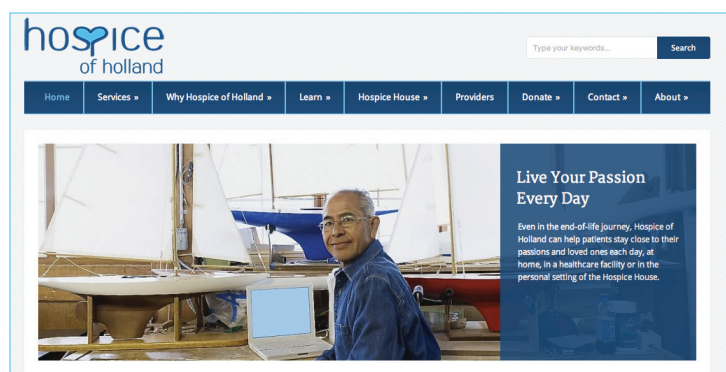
hospice of holland

Type your keywords...

Search

Home | Services » | Why Hospice of Holland » | Learn » | Hospice House » | Providers | Donate » | Contact » | About »

Live Your Passion Every Day

Even in the end-of-life journey, Hospice of Holland can help patients stay close to their passions and loved ones each day, at home, in a healthcare facility or in the personal setting of the Hospice House.